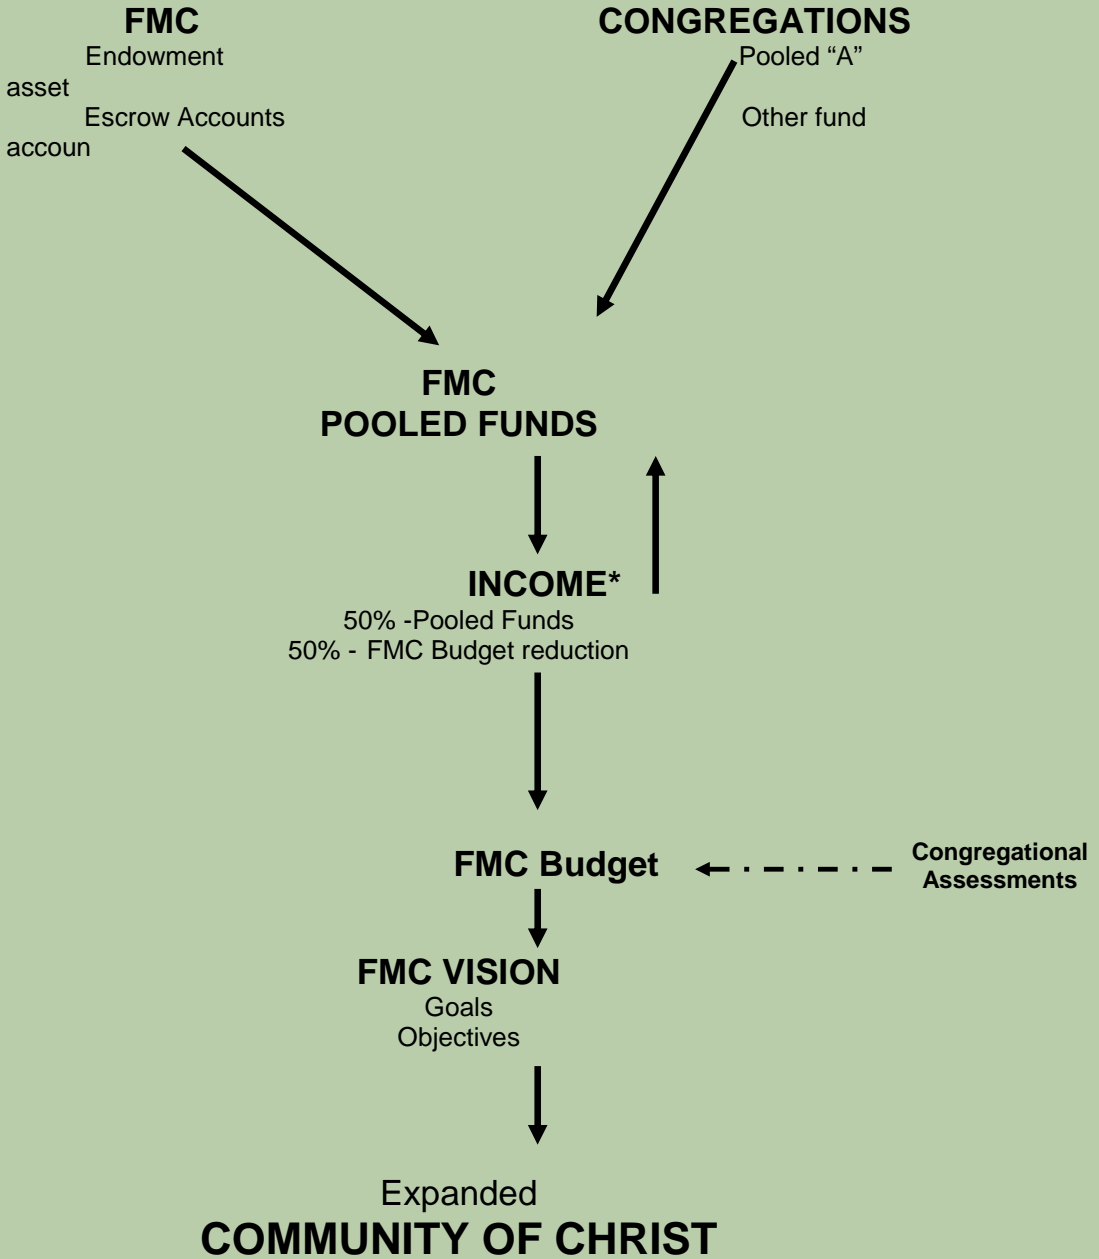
FMC
Endowment
asset
Escrow Accounts
accoun

CONGREGATIONS
Pooled “A”
Other fund

FMC
POOLED FUNDS

INCOME*
50% -Pooled Funds
50% - FMC Budget reduction

FMC Budget

Congregational Assessments

FMC VISION
Goals
Objectives

Expanded
COMMUNITY OF CHRIST